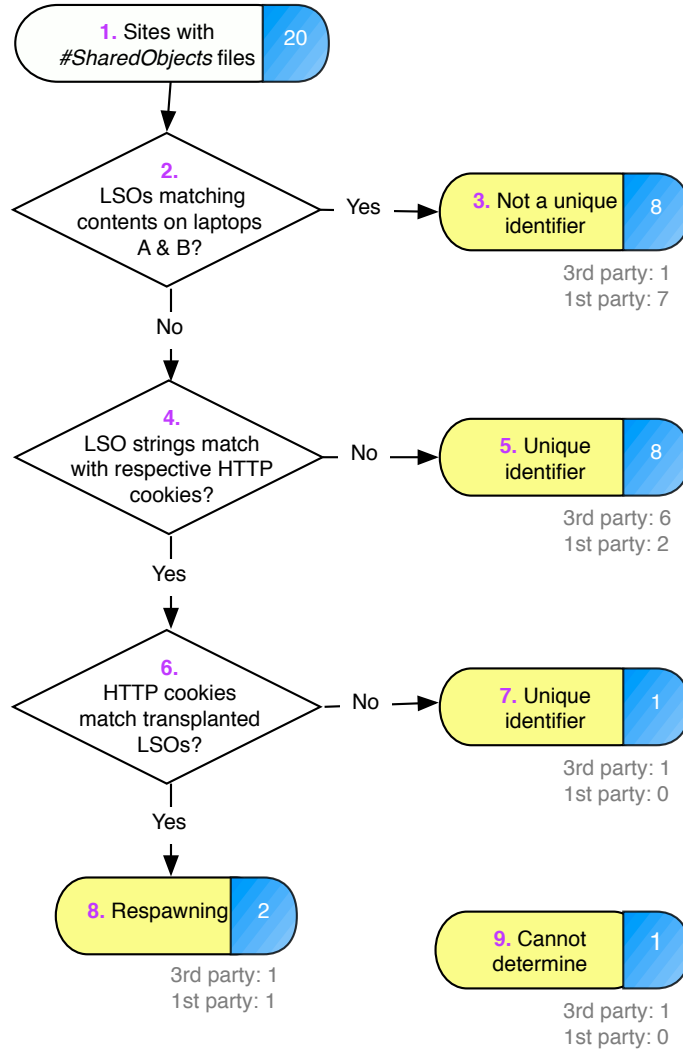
1. Sites with #SharedObjects files 20

2. LSOs matching contents on laptops A & B?

Yes

3. Not a unique identifier 8

3rd party: 1
1st party: 7

No

4. LSO strings match with respective HTTP cookies?

No

5. Unique identifier 8

3rd party: 6
1st party: 2

Yes

6. HTTP cookies match transplanted LSOs?

No

7. Unique identifier 1

3rd party: 1
1st party: 0

Yes

8. Respawning 2

3rd party: 1
1st party: 1

9. Cannot determine 1

3rd party: 1
1st party: 0